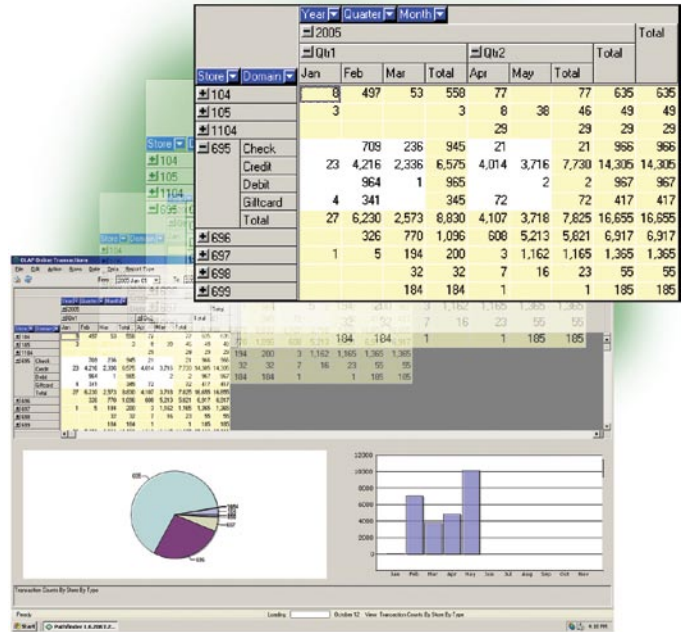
Year Quarter Month

2005 | Total

Qtr1 | Qtr2 | Total

| Store | Domain | Jan | Feb | Mar | Total | Apr | May | Total | | |
|---|---|---|---|---|---|---|---|---|---|---|
| 104 | | 8 | 497 | 53 | 558 | 77 | | 77 | 635 | 635 |
| 105 | | 3 | | | 3 | 8 | 38 | 46 | 49 | 49 |
| 1104 | | | | | | 29 | | 29 | 29 | 29 |
| 695 | Check | | 709 | 236 | 945 | 21 | | 21 | 966 | 966 |
| | Credit | 23 | 4,216 | 2,336 | 6,575 | 4,014 | 3,716 | 7,730 | 14,305 | 14,305 |
| | Debit | | 964 | 1 | 965 | | 2 | 2 | 967 | 967 |
| | Giftcard | 4 | 341 | | 345 | 72 | | 72 | 417 | 417 |
| | Total | 27 | 6,230 | 2,573 | 8,830 | 4,107 | 3,718 | 7,825 | 16,655 | 16,655 |
| 696 | | | 326 | 770 | 1,096 | 608 | 5,213 | 5,821 | 6,917 | 6,917 |
| 697 | | 1 | 5 | 194 | 200 | 3 | 1,162 | 1,165 | 1,365 | 1,365 |
| 698 | | | | 32 | 32 | 7 | 16 | 23 | 55 | 55 |
| 699 | | | | 184 | 184 | 1 | | 1 | 185 | 185 |

OLAP Online Transactions
File Edit Action Store Data Report Type
From 2005 Jan 01 To

10000
8000
6000
4000
2000
0
Jan Feb Mar Apr May Jun Jul Aug Sep Oct Nov

Transaction Counts By Store By Type

Ready Loading October 12 View Transaction Counts By Store By Type
Start PathFinder